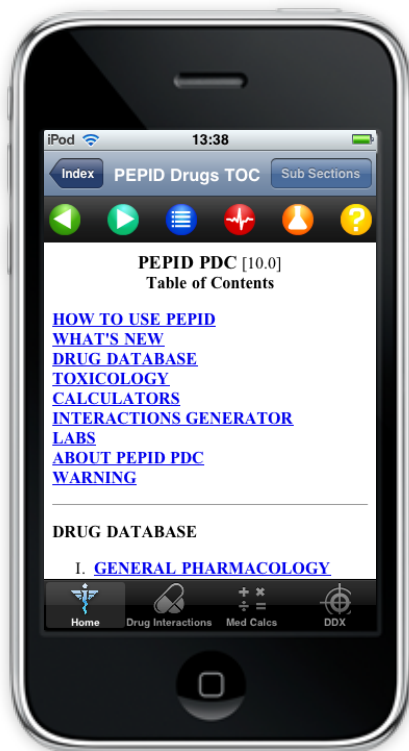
iPod 13:38

Index PEPID Drugs TOC Sub Sections

PEPID PDC [10.0]
Table of Contents

HOW TO USE PEPID
WHAT'S NEW
DRUG DATABASE
TOXICOLOGY
CALCULATORS
INTERACTIONS GENERATOR
LABS
ABOUT PEPID PDC
WARNING

DRUG DATABASE

I. GENERAL PHARMACOLOGY

Home Drug Interactions Med Calcs DDX